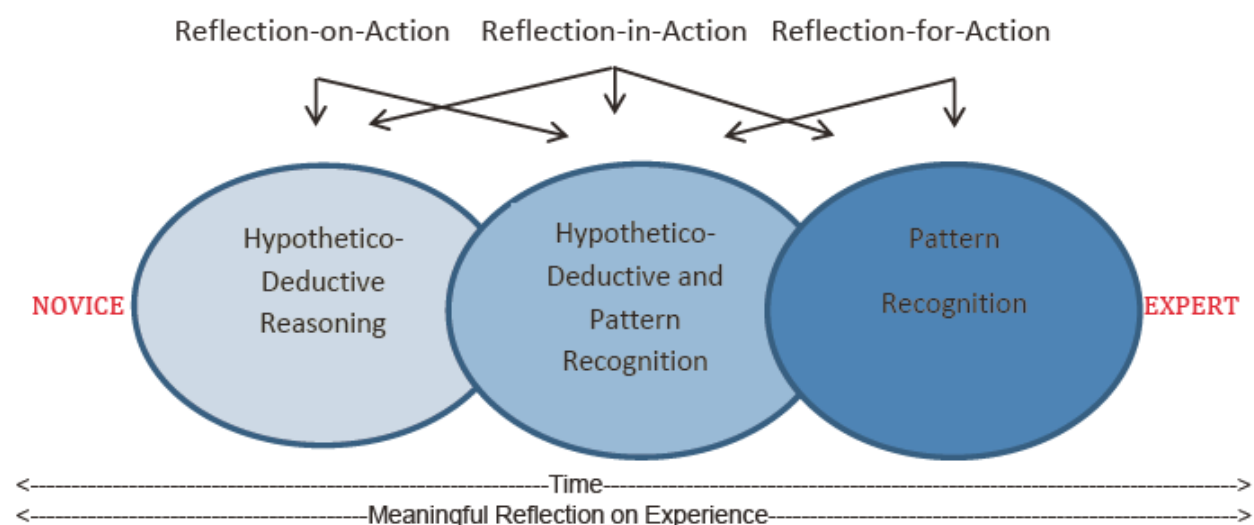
Reflection-on-Action Reflection-in-Action Reflection-for-Action

NOVICE

Hypothetico-Deductive Reasoning

Hypothetico-Deductive and Pattern Recognition

Pattern Recognition

EXPERT

<-----Time----->

<-----Meaningful Reflection on Experience----->